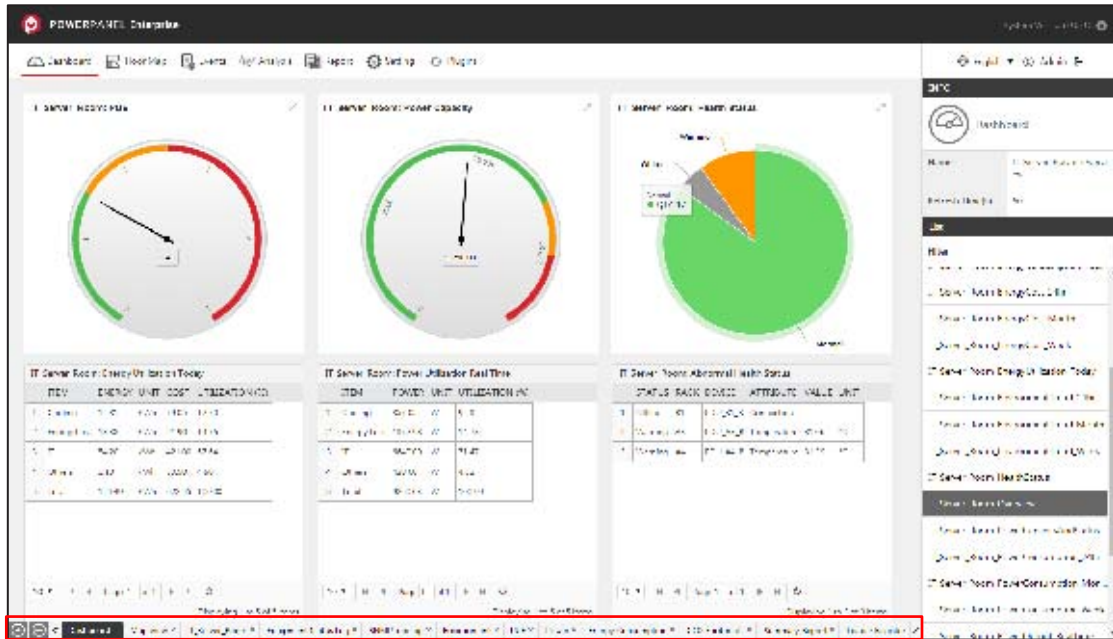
POWERPANEL Enterprise

Dashboard  Floor Map  Events  Analysis  Reports  Setting  Plugins

English  Admin

IT Server Room: PUE

IT Server Room: Power Capacity

IT Server Room: Health Status

Warning

Critical

Normal

Normal

Info

Dashboard

Name

List

IT Server Room: Energy Utilization Today

ITEM  ENERGY  UNIT  COST  UTILIZATION(%)

IT Server Room: Power Utilization Real Time

ITEM  POWER  UNIT  UTILIZATION(%)

IT Server Room: Abnormal Health Status

STATUS  RACK  DEVICE  ATTRIBUTE  VALUE  UNIT

IT Server Room: Energy Utilization Today

IT Server Room: Health Status

IT Server Room: Power Consumption

Dashboard